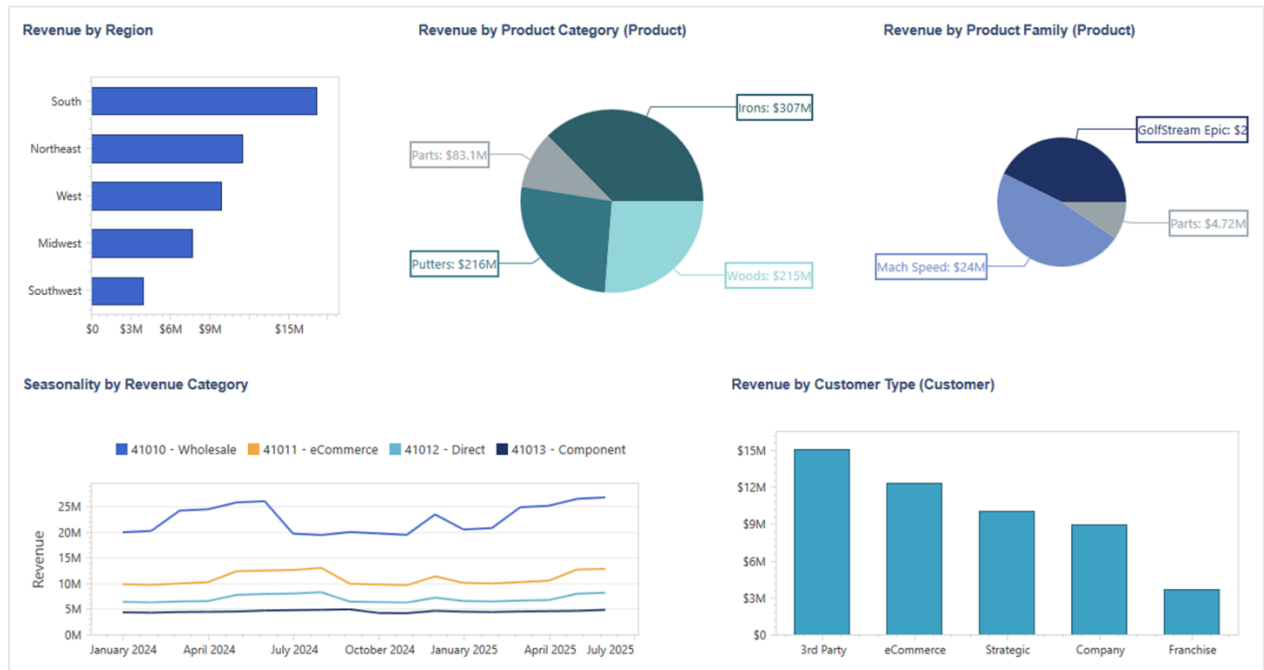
Revenue by Region

South
Northeast
West
Midwest
Southwest

$0 $3M $6M $9M $15M

Revenue by Product Category (Product)

Irons: $307M
Parts: $83.1M
Putters: $216M
Woods: $215M

Revenue by Product Family (Product)

GolfStream Epic: $2
Parts: $4.72M
Mach Speed: $24M

Seasonality by Revenue Category

41010 - Wholesale 41011 - eCommerce 41012 - Direct 41013 - Component

Revenue

25M
20M
15M
10M
5M
0M

January 2024 April 2024 July 2024 October 2024 January 2025 April 2025 July 2025

Revenue by Customer Type (Customer)

$15M
$12M
$9M
$6M
$3M
$0

3rd Party eCommerce Strategic Company Franchise